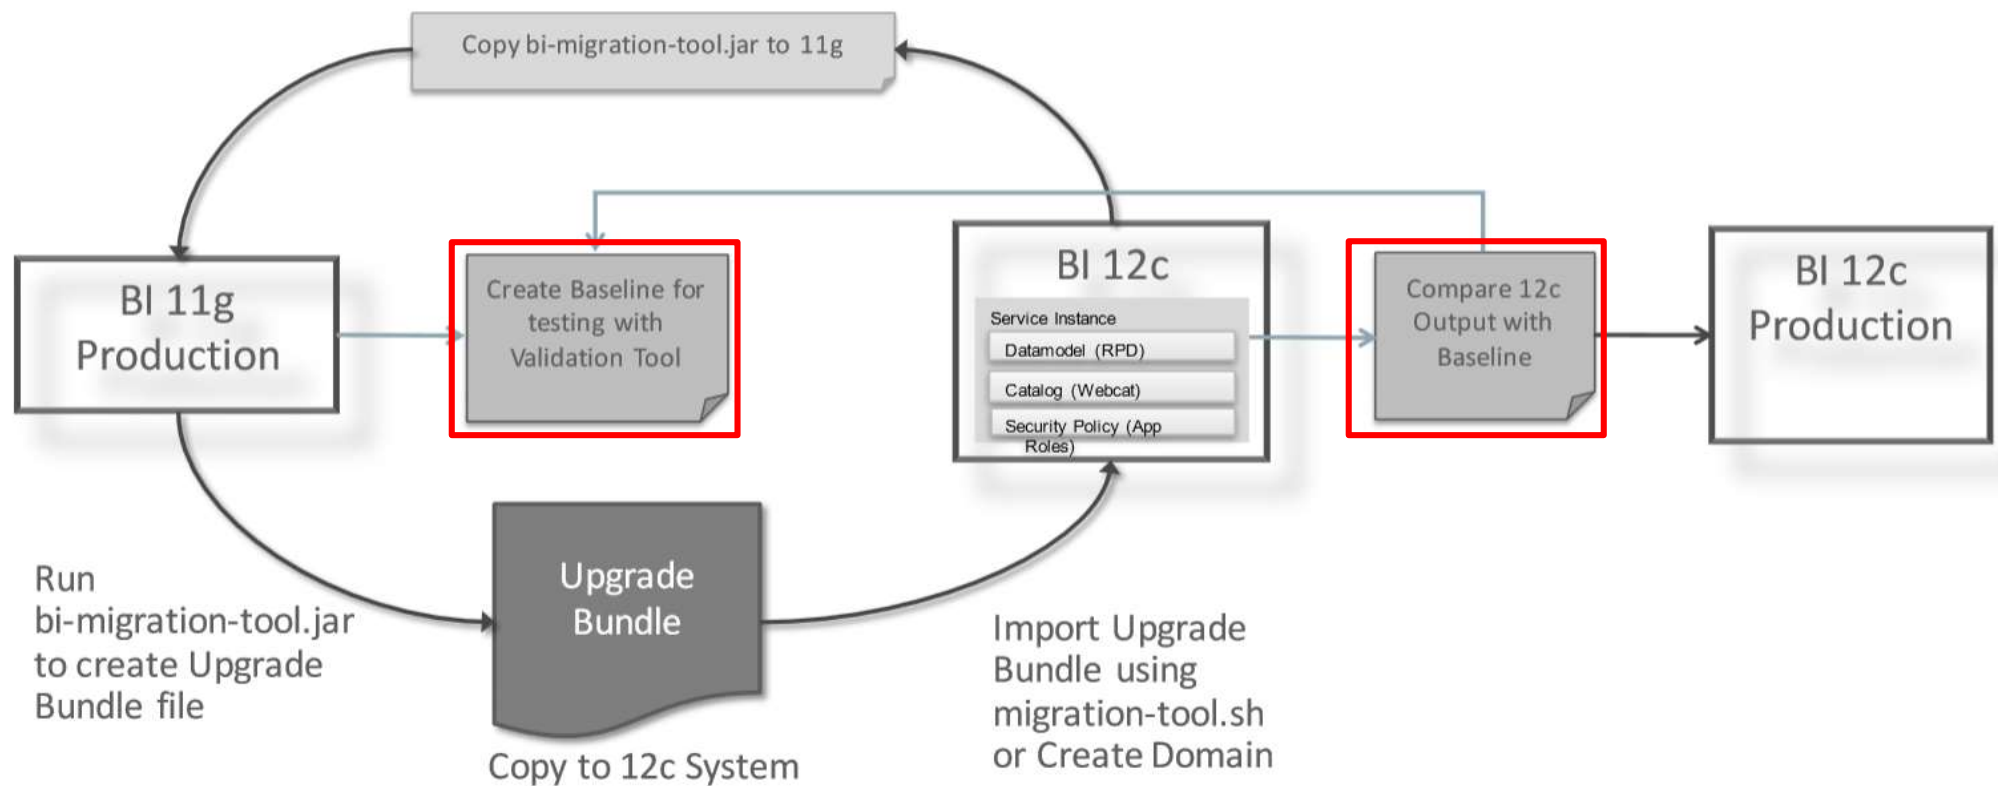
Copy bi-migration-tool.jar to 11g

BI 11g Production

Create Baseline for testing with Validation Tool

BI 12c

Service Instance

Datamodel (RPD)

Catalog (Webcat)

Security Policy (App Roles)

Compare 12c Output with Baseline

BI 12c Production

Run bi-migration-tool.jar to create Upgrade Bundle file

Upgrade Bundle

Copy to 12c System

Import Upgrade Bundle using migration-tool.sh or Create Domain